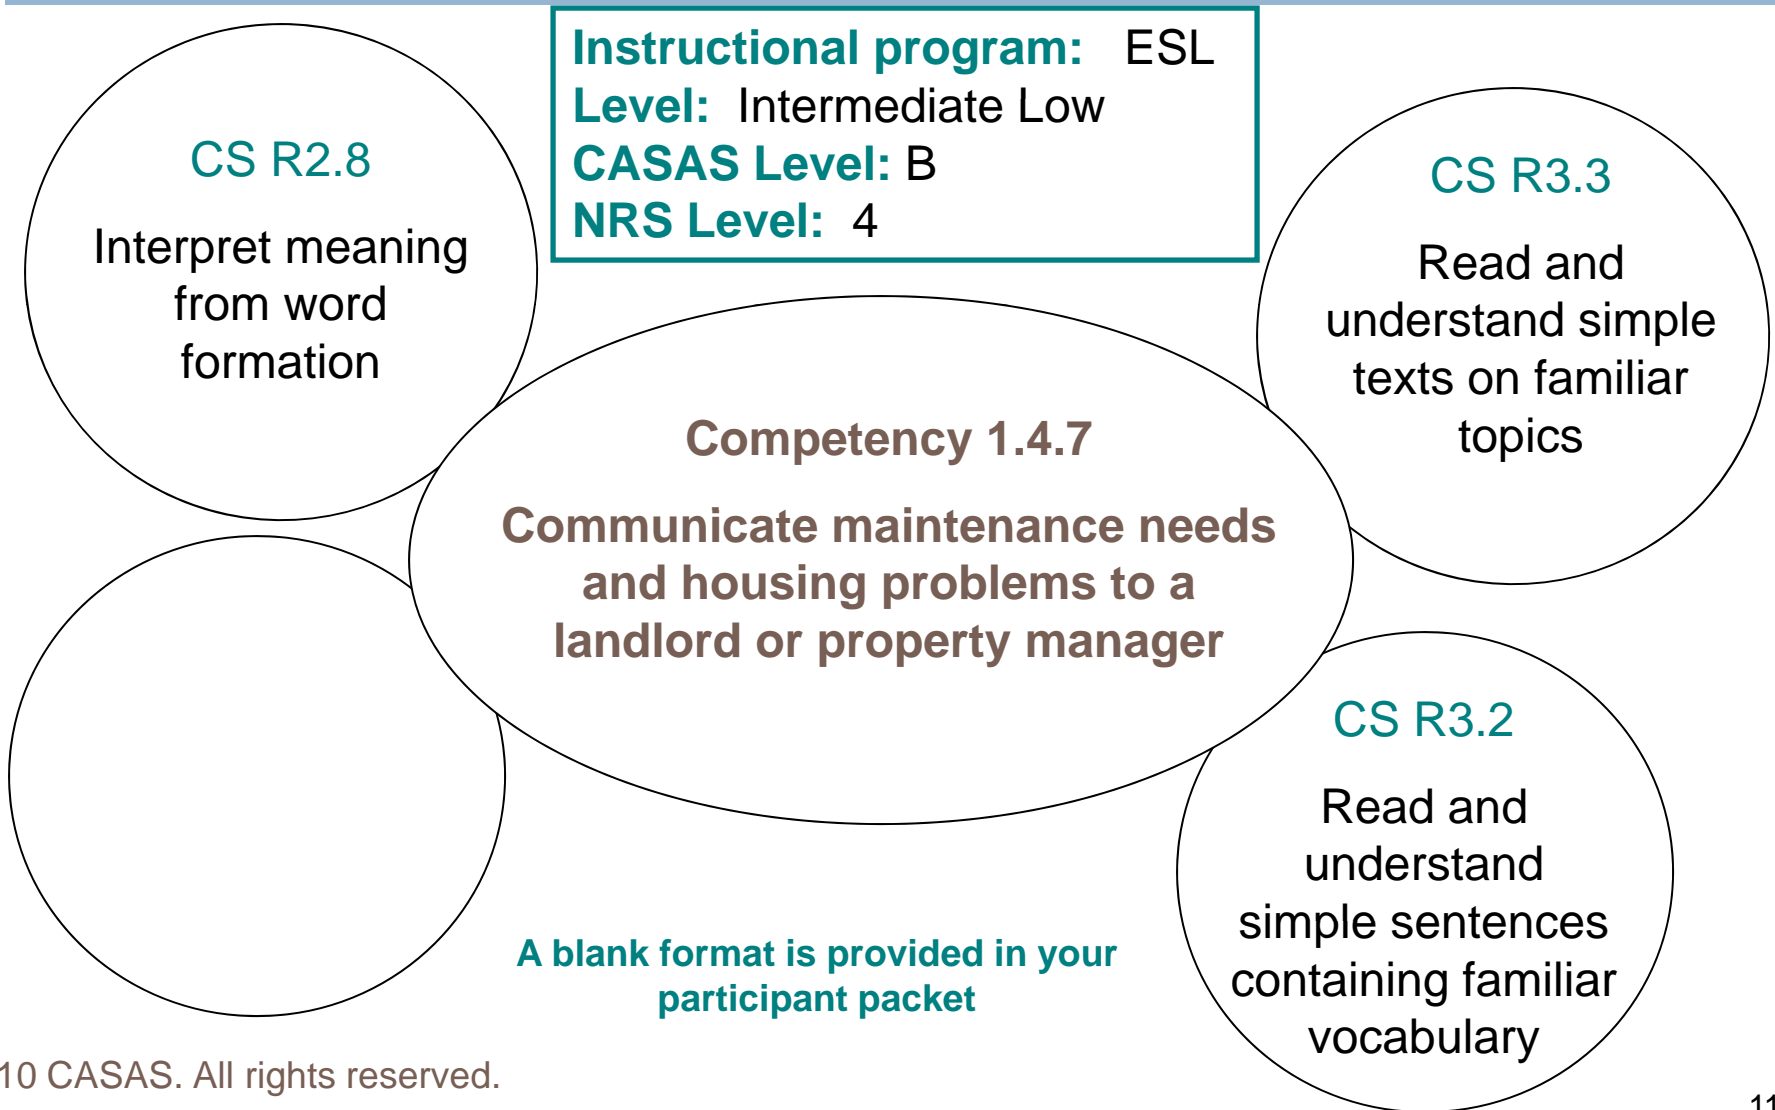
Instructional program: ESL
Level: Intermediate Low
CASAS Level: B
NRS Level: 4

CS R2.8

Interpret meaning from word formation

CS R3.3

Read and understand simple texts on familiar topics

Competency 1.4.7

Communicate maintenance needs and housing problems to a landlord or property manager

CS R3.2

Read and understand simple sentences containing familiar vocabulary

A blank format is provided in your participant packet

10 CASAS. All rights reserved.

11